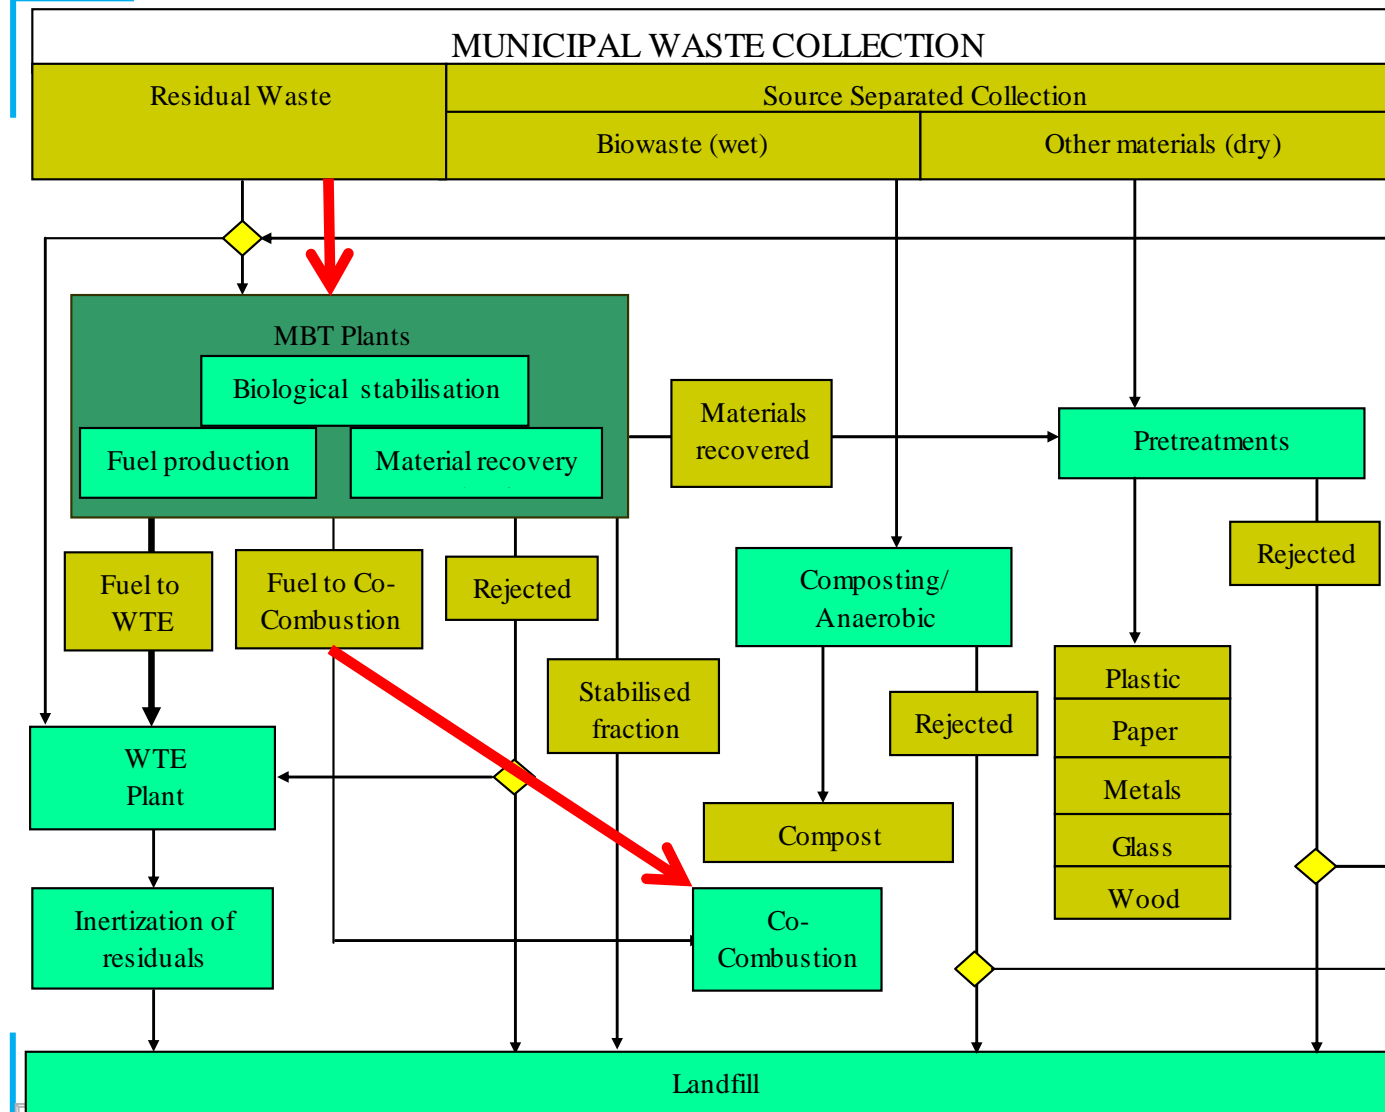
MUNICIPAL WASTE COLLECTION

Residual Waste

Source Separated Collection

Biowaste (wet)

Other materials (dry)

MBT Plants

Biological stabilisation

Fuel production

Material recovery

Materials recovered

Pretreatments

Fuel to WTE

Fuel to Co-Combustion

Rejected

Stabilised fraction

Composting/ Anaerobic

Rejected

Rejected

Plastic

Paper

Metals

Glass

Wood

WTE Plant

Compost

Inertization of residuals

Co-Combustion

Landfill